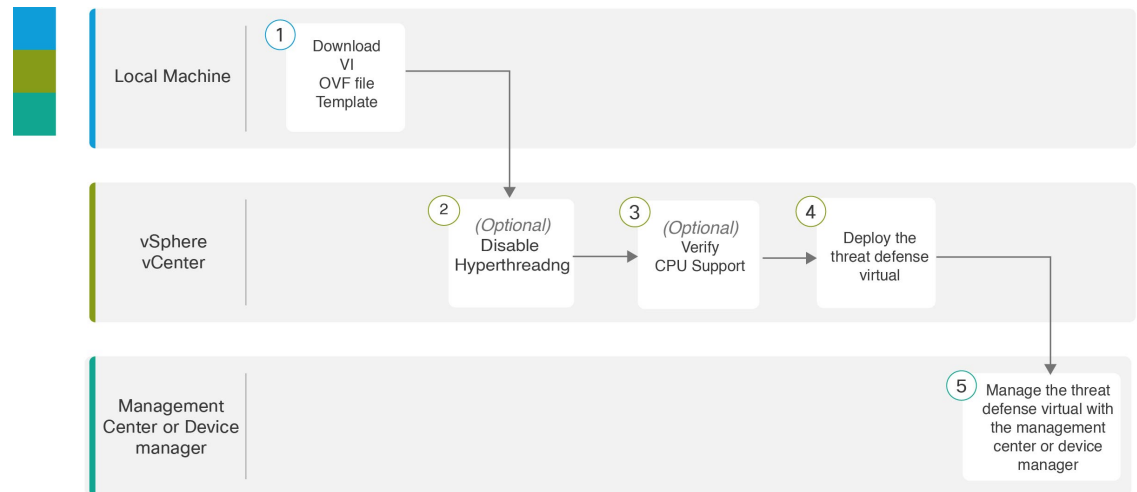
Local Machine

1 Download VI OVF file Template

vSphere vCenter

2 (Optional) Disable Hyperthreadng

3 (Optional) Verify CPU Support

4 Deploy the threat defense virtual

Management Center or Device manager

5 Manage the threat defense virtual with the management center or device manager